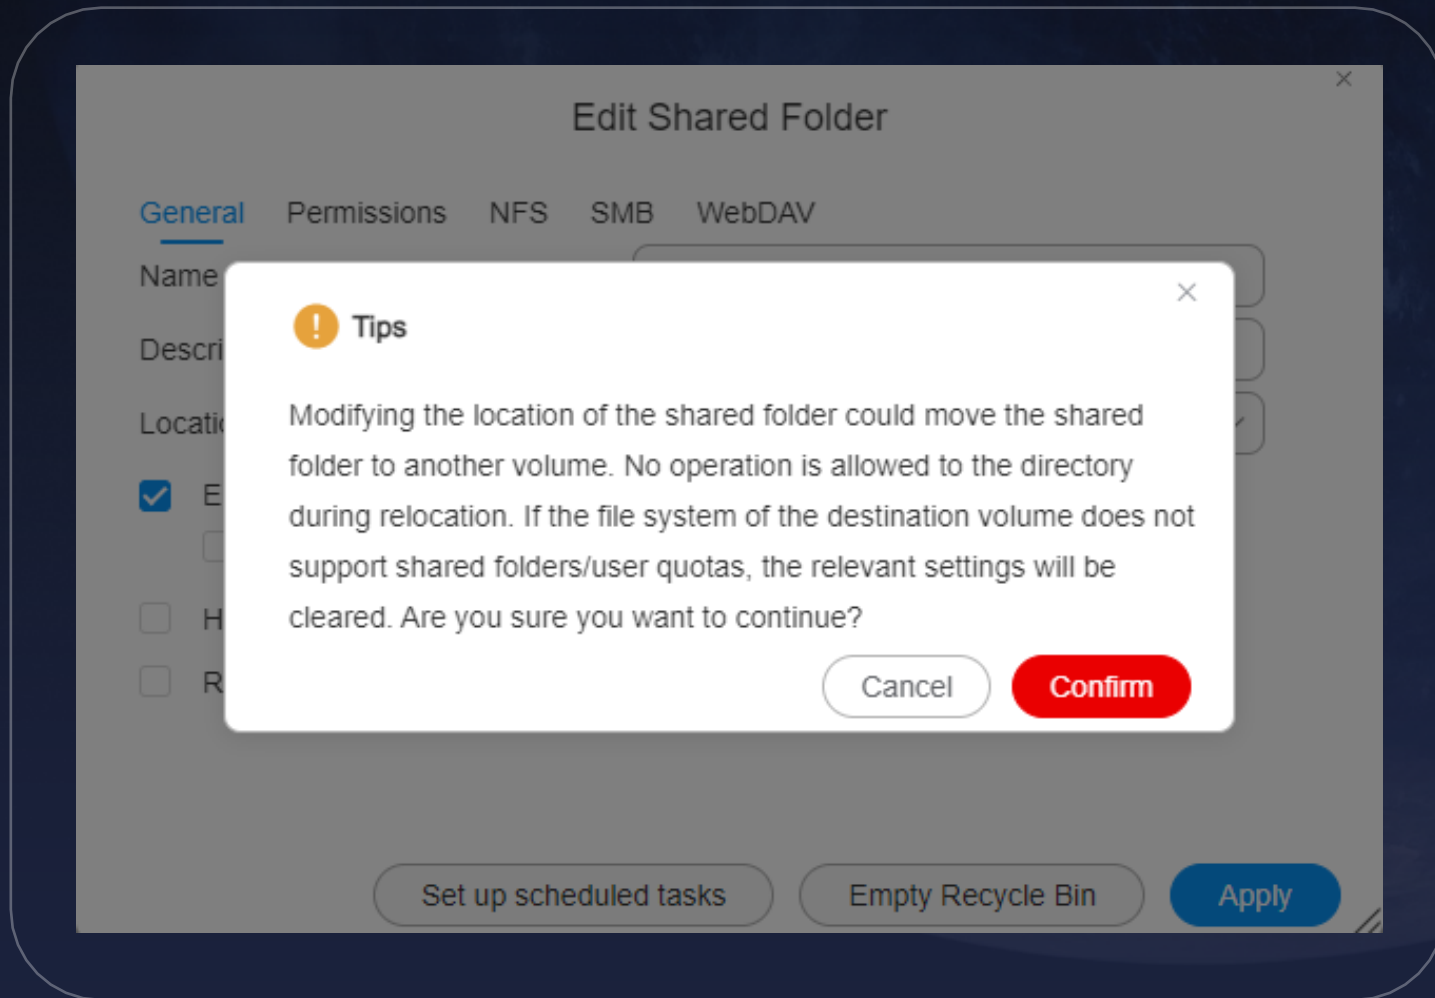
Edit Shared Folder

General Permissions NFS SMB WebDAV

Name

Descri

Locati

E

H

R

Tips

Modifying the location of the shared folder could move the shared folder to another volume. No operation is allowed to the directory during relocation. If the file system of the destination volume does not support shared folders/user quotas, the relevant settings will be cleared. Are you sure you want to continue?

Cancel Confirm

Set up scheduled tasks Empty Recycle Bin Apply